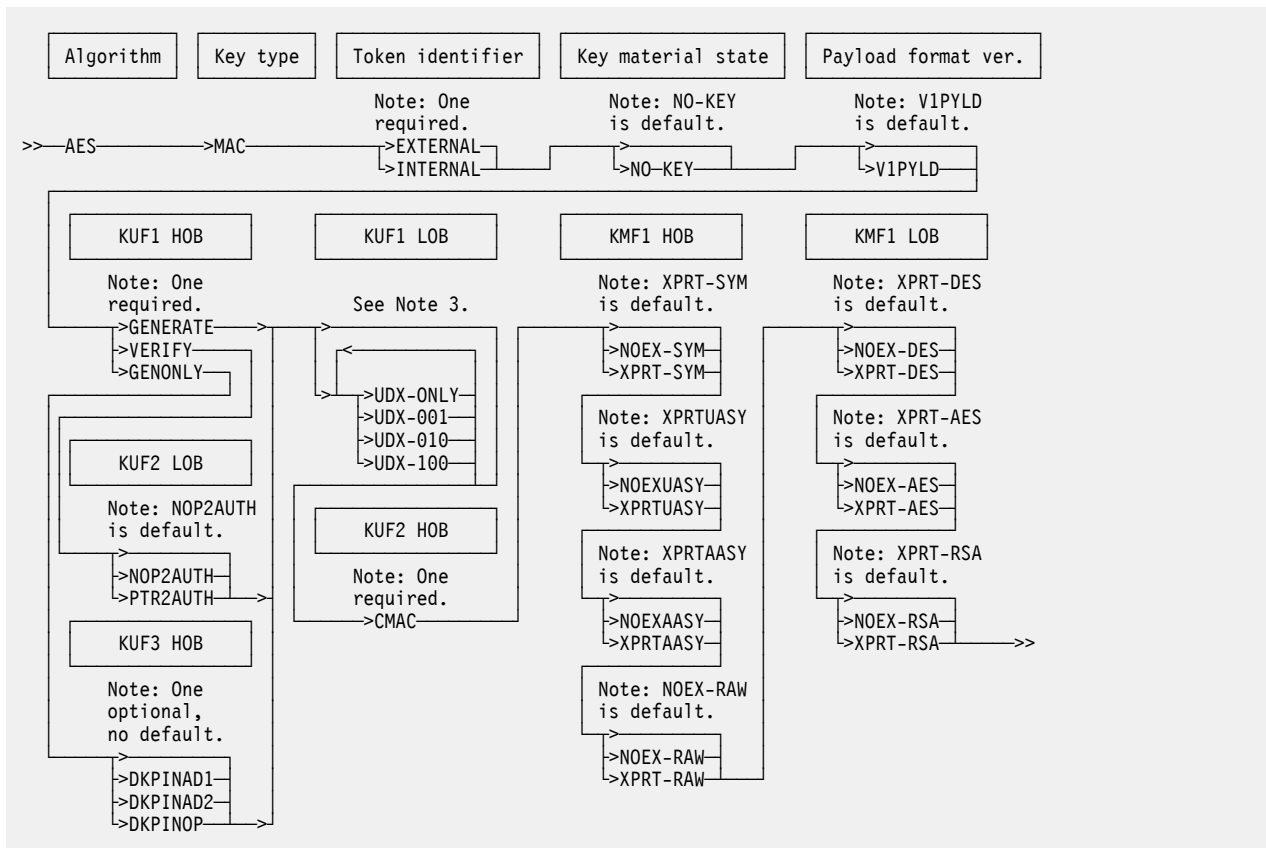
Algorithm

Key type

Token identifier

Key material state

Payload format ver.

Note: One required.

Note: NO-KEY is default.

Note: V1PYLD is default.

>>—AES——>MAC——>EXTERNAL ——>INTERNAL

>NO-KEY

>V1PYLD

KUF1 HOB

KUF1 LOB

KMF1 HOB

KMF1 LOB

Note: One required.

>GENERATE

>VERIFY

>GENONLY

See Note 3.

>UDX-ONLY

>UDX-001

>UDX-010

>UDX-100

Note: XPRT-SYM is default.

>NOEX-SYM

>XPRT-SYM

Note: XPRT-DES is default.

>NOEX-DES

>XPRT-DES

KUF2 LOB

Note: NOP2AUTH is default.

>NOP2AUTH

>PTR2AUTH

KUF2 HOB

Note: One required.

>CMAC

Note: XPRTUASY is default.

>NOEXUASY

>XPRTUASY

Note: XPRTAASY is default.

>NOEXAASY

>XPRTAASY

Note: NOEX-RAW is default.

>NOEX-RAW

>XPRT-RAW

Note: XPRT-AES is default.

>NOEX-AES

>XPRT-AES

Note: XPRT-RSA is default.

>NOEX-RSA

>XPRT-RSA——>>

KUF3 HOB

Note: One optional, no default.

>DKPINAD1

>DKPINAD2

>DKPINOP